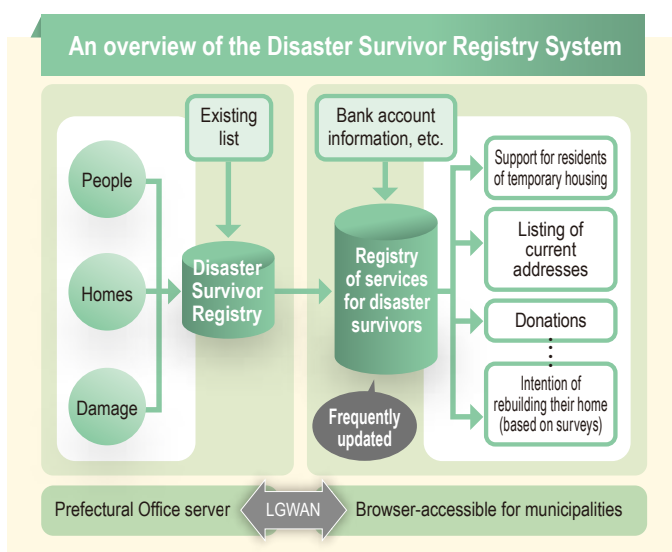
An overview of the Disaster Survivor Registry System

People

Homes

Damage

Existing list

Disaster Survivor Registry

Bank account information, etc.

Registry of services for disaster survivors

Frequently updated

Support for residents of temporary housing

Listing of current addresses

Donations

⋮

Intention of rebuilding their home (based on surveys)

Prefectural Office server

LGWAN

Browser-accessible for municipalities